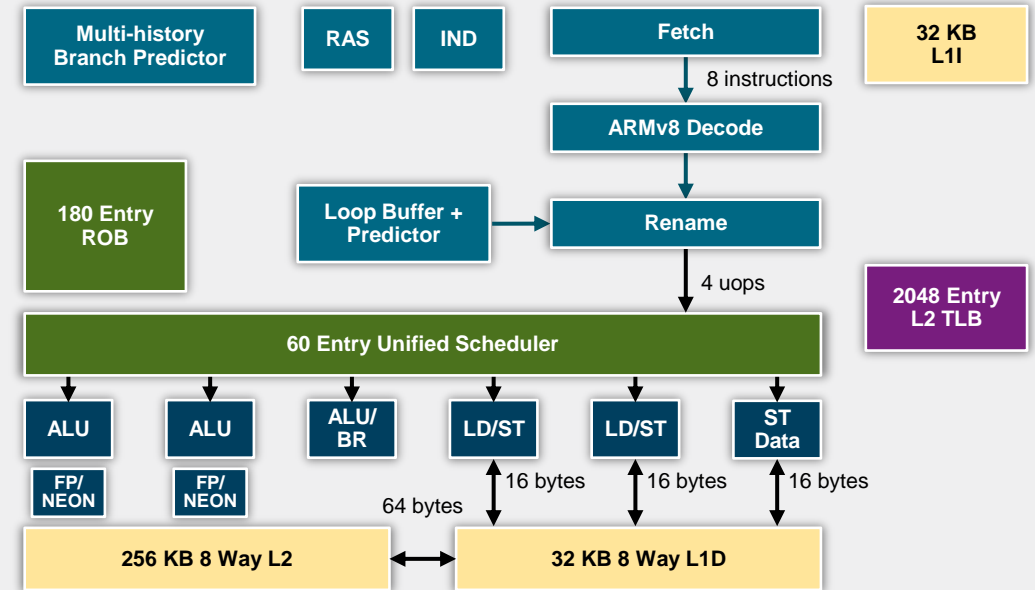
Multi-history Branch Predictor

RAS

IND

Fetch

32 KB L1I

8 instructions

ARMv8 Decode

180 Entry ROB

Loop Buffer + Predictor

Rename

4 uops

2048 Entry L2 TLB

60 Entry Unified Scheduler

ALU

ALU

ALU/ BR

LD/ST

LD/ST

ST Data

FP/ NEON

FP/ NEON

16 bytes

16 bytes

16 bytes

64 bytes

256 KB 8 Way L2

32 KB 8 Way L1D